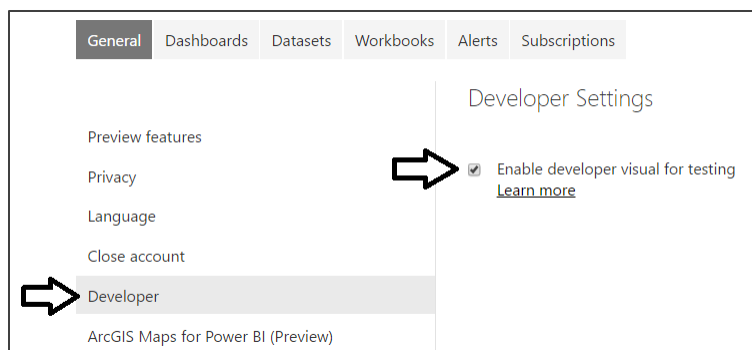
General Dashboards Datasets Workbooks Alerts Subscriptions

Preview features
Privacy
Language
Close account
Developer
ArcGIS Maps for Power BI (Preview)

Developer Settings

Enable developer visual for testing
Learn more